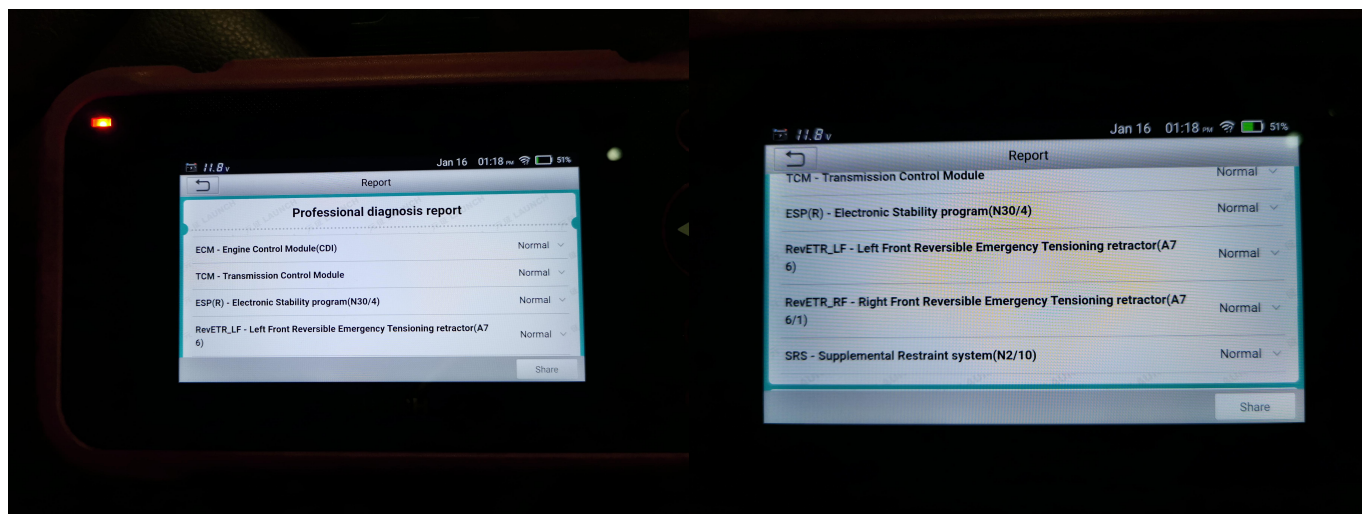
11.8v Jan 16 01:18 PM 51%

Report

Professional diagnosis report

ECM - Engine Control Module(CDI) Normal

TCM - Transmission Control Module Normal

ESP(R) - Electronic Stability program(N30/4) Normal

RevETR_LF - Left Front Reversible Emergency Tensioning retractor(A7 6) Normal

Share

11.8v Jan 16 01:18 PM 51%

Report

TCM - Transmission Control Module Normal

ESP(R) - Electronic Stability program(N30/4) Normal

RevETR_LF - Left Front Reversible Emergency Tensioning retractor(A7 6) Normal

RevETR_RF - Right Front Reversible Emergency Tensioning retractor(A7 6/1) Normal

SRS - Supplemental Restraint system(N2/10) Normal

Share